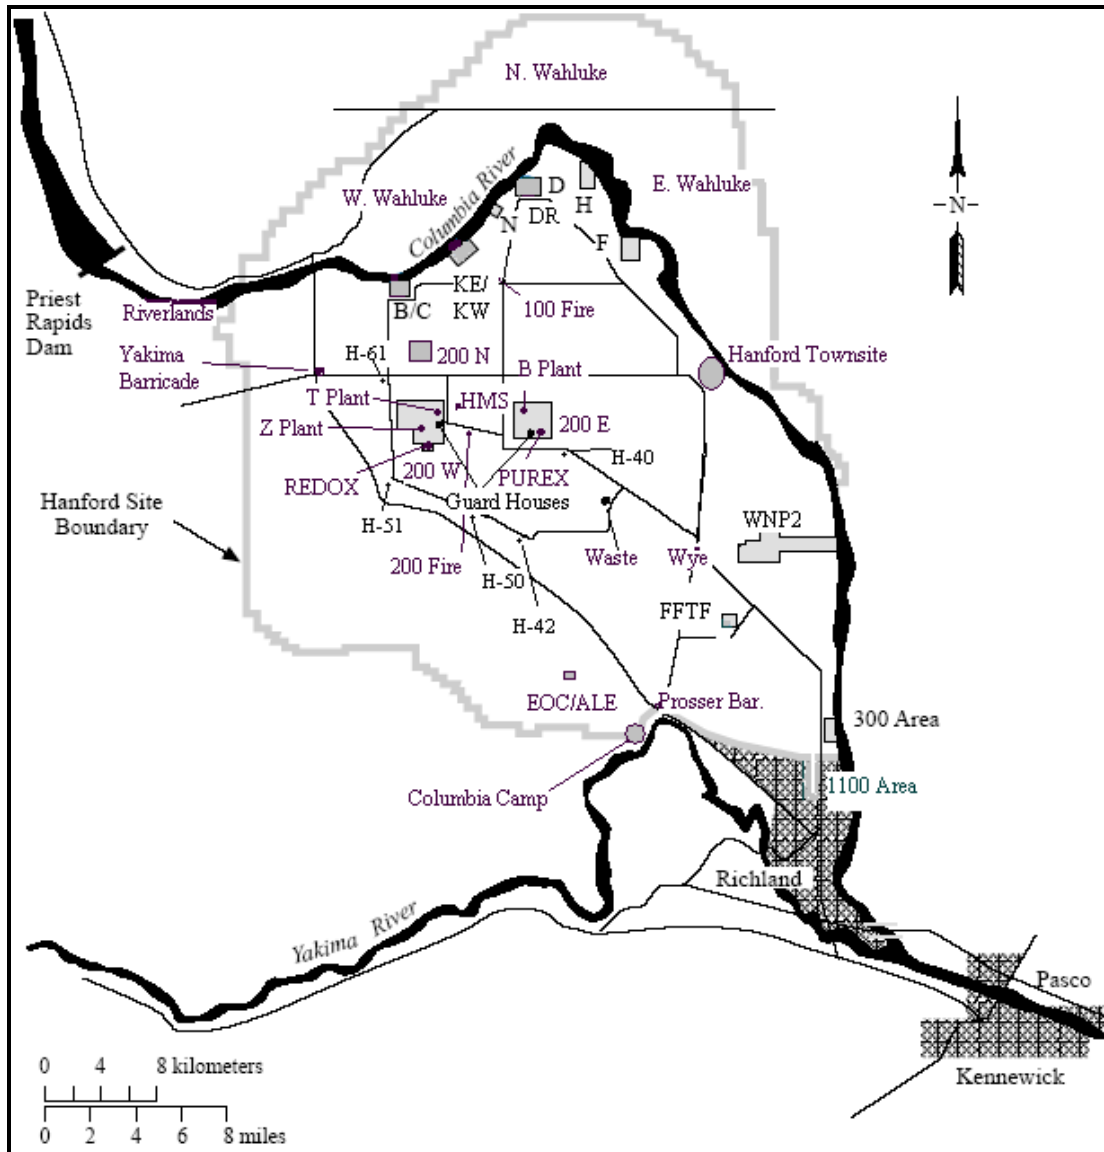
N. Wahluke

N

W. Wahluke

Columbia River

D

H

E. Wahluke

N

DR

F

Priest Rapids Dam

Riverlands

KE/ KW

B/C

100 Fire

Yakima Barricade

H-61

200 N

B Plant

Hanford Townsite

T Plant

HMS

Z Plant

200 E

H-40

REDOX

200 W

PUREX

Guard Houses

Hanford Site Boundary

H-51

WNP2

200 Fire

Waste

Wye

H-50

H-42

FFTF

EOC/ALE

Prosser Bar.

300 Area

Columbia Camp

1100 Area

Richland

Yakima River

Pasco

Kennewick

0 4 8 kilometers

0 2 4 6 8 miles